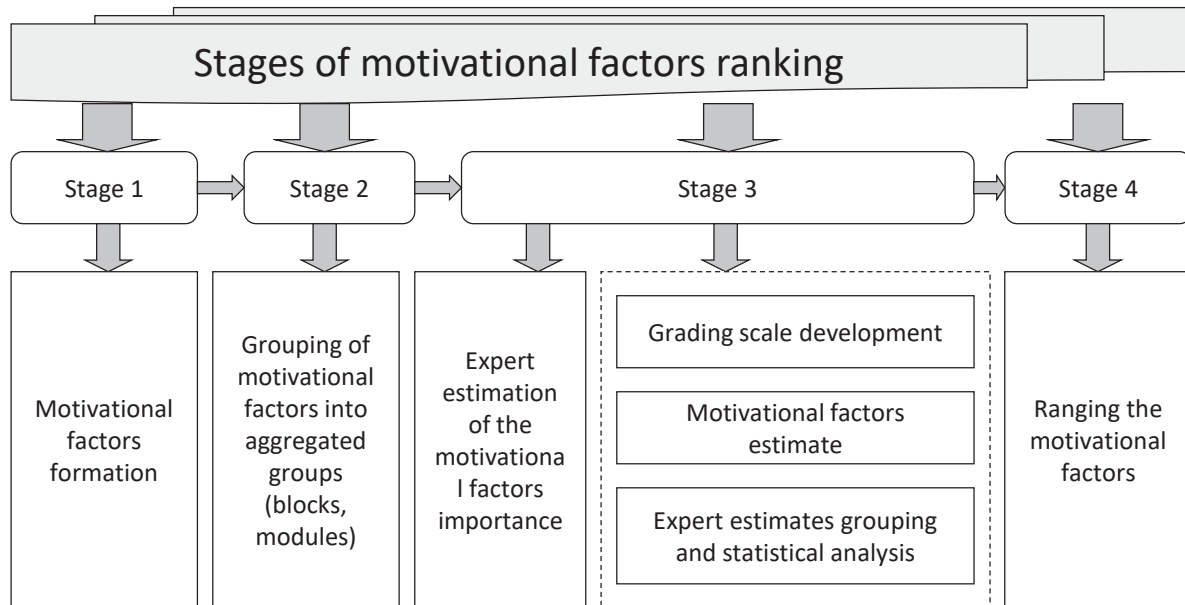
Stages of motivational factors ranking

Stage 1

Stage 2

Stage 3

Stage 4

Motivational factors formation

Grouping of motivational factors into aggregated groups (blocks, modules)

Expert estimation of the motivationa l factors importance

Grading scale development

Motivational factors estimate

Expert estimates grouping and statistical analysis

Ranging the motivational factors